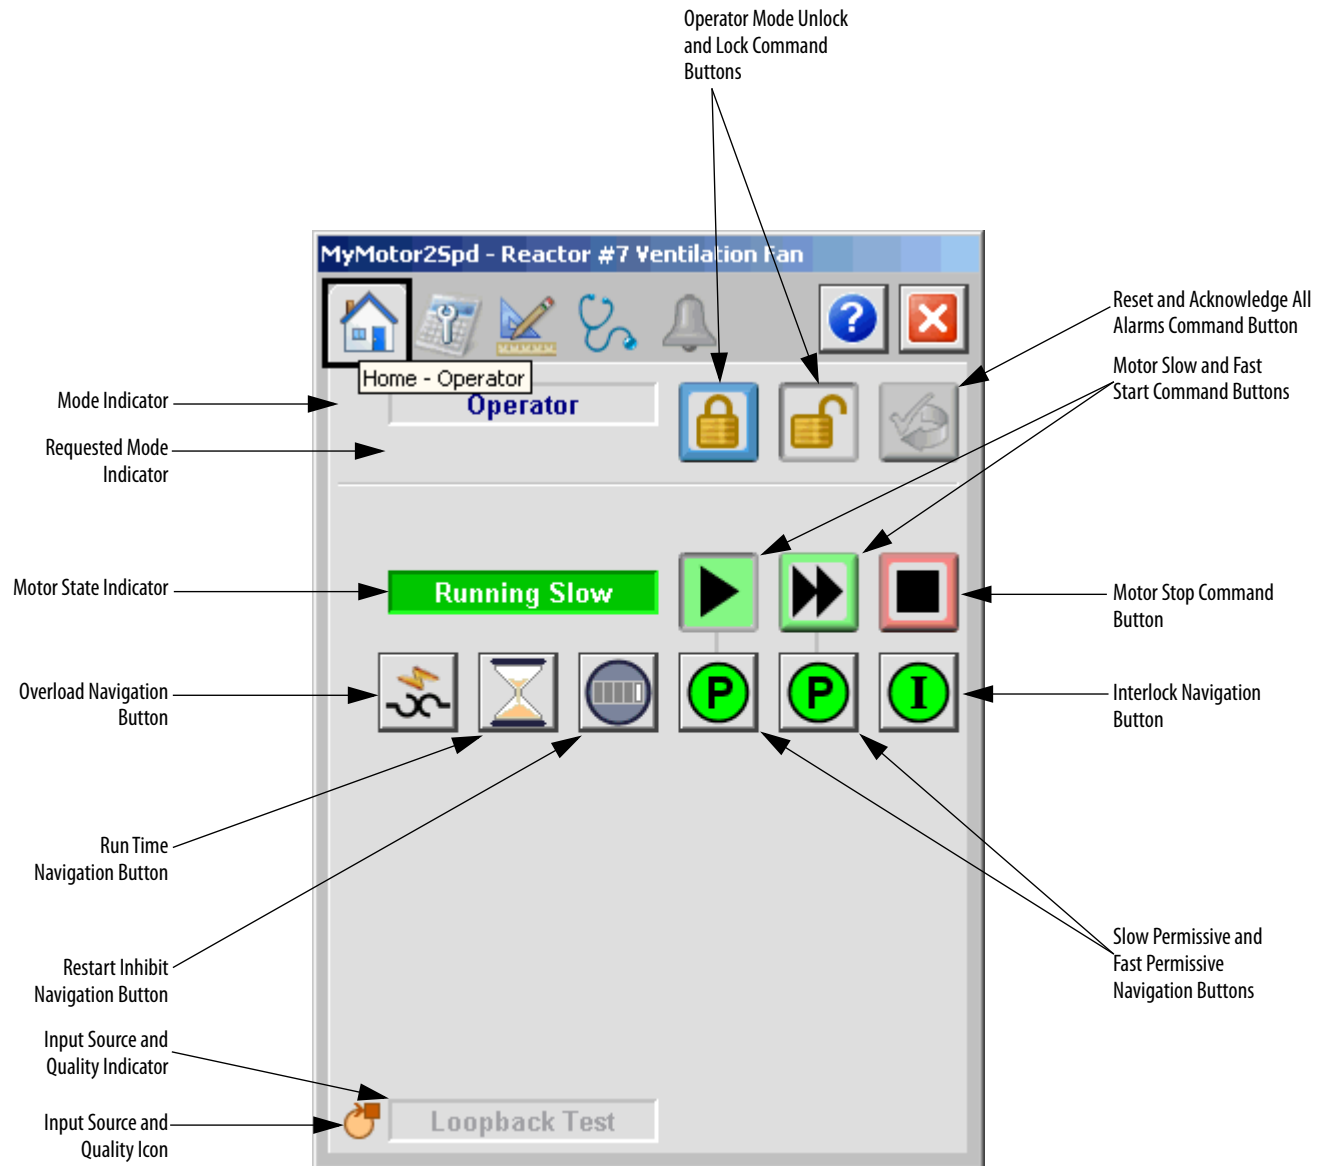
Operator Mode Unlock and Lock Command Buttons

MyMotor2Spd - Reactor #7 Ventilation Fan

Reset and Acknowledge All Alarms Command Button

Home - Operator

Mode Indicator

Operator

Motor Slow and Fast Start Command Buttons

Requested Mode Indicator

Motor State Indicator

Running Slow

Motor Stop Command Button

Overload Navigation Button

P

P

I

Interlock Navigation Button

Run Time Navigation Button

Restart Inhibit Navigation Button

Slow Permissive and Fast Permissive Navigation Buttons

Input Source and Quality Indicator

Input Source and Quality Icon

Loopback Test